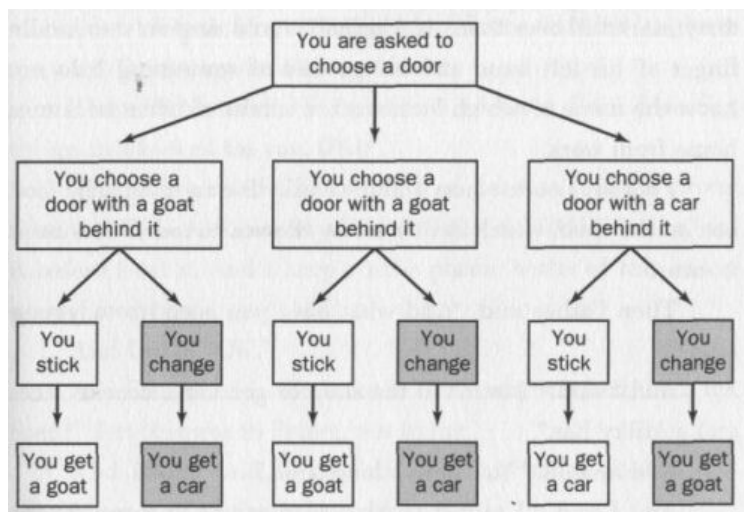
You are asked to choose a door

You choose a door with a goat behind it

You choose a door with a goat behind it

You choose a door with a car behind it

You stick

You change

You stick

You change

You stick

You change

You get a goat

You get a car

You get a goat

You get a car

You get a car

You get a goat